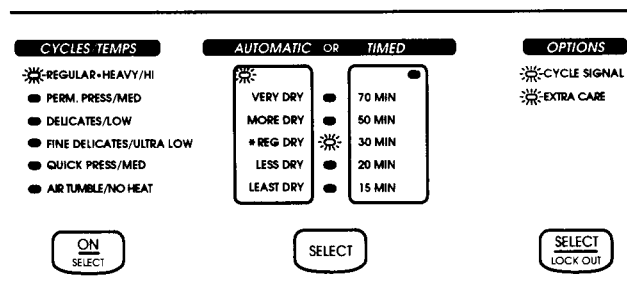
CYCLES/TEMPS

REGULAR•HEAVY/HI
PERM. PRESS/MED
DELICATES/LOW
FINE DELICATES/ULTRA LOW
QUICK PRESS/MED
AIR TUMBLE/NO HEAT

AUTOMATIC OR TIMED

VERY DRY
MORE DRY
\*REG DRY
LESS DRY
LEAST DRY

70 MIN
50 MIN
30 MIN
20 MIN
15 MIN

OPTIONS

CYCLE SIGNAL
EXTRA CARE

ON
SELECT

SELECT

SELECT
LOCK OUT